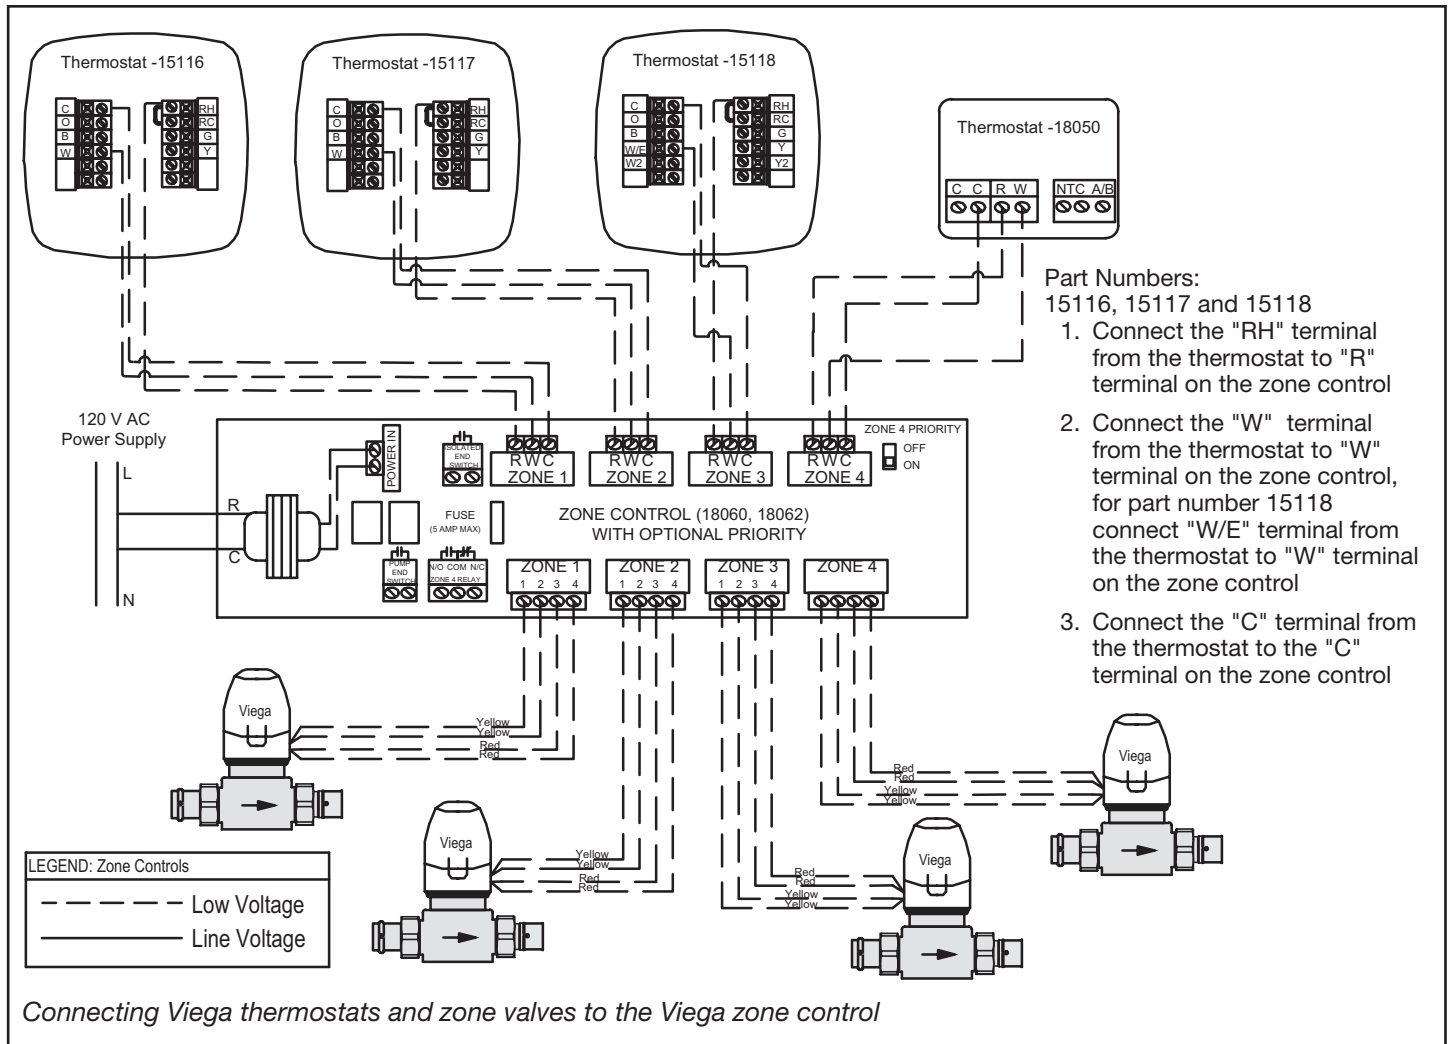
Thermostat -15116

C
O
B
W

RH
RC
G
Y

Thermostat -15117

C
O
B
W

RH
RC
G
Y

Thermostat -15118

C
O
B
W/E
W2

RH
RC
G
Y
Y2

Thermostat -18050

C C R W NTC A/B

Part Numbers:
15116, 15117 and 15118

1. Connect the "RH" terminal from the thermostat to "R" terminal on the zone control

2. Connect the "W" terminal from the thermostat to "W" terminal on the zone control, for part number 15118 connect "W/E" terminal from the thermostat to "W" terminal on the zone control

3. Connect the "C" terminal from the thermostat to the "C" terminal on the zone control

120 V AC
Power Supply

L
R
C
N

POWER IN

ISOLATED END SWITCH

R W C
ZONE 1

R W C
ZONE 2

R W C
ZONE 3

R W C
ZONE 4

ZONE 4 PRIORITY
OFF
ON

FUSE
(5 AMP MAX)

ZONE CONTROL (18060, 18062)
WITH OPTIONAL PRIORITY

PUMP END SWITCH

N/O COM N/C
ZONE 4 RELAY

ZONE 1
1 2 3 4

ZONE 2
1 2 3 4

ZONE 3
1 2 3 4

ZONE 4

Viega
Yellow
Yellow
Red
Red

Viega
Yellow
Yellow
Red
Red

Viega
Red
Red
Yellow
Yellow

Viega
Red
Red
Yellow
Yellow

LEGEND: Zone Controls
Low Voltage
Line Voltage

Connecting Viega thermostats and zone valves to the Viega zone control